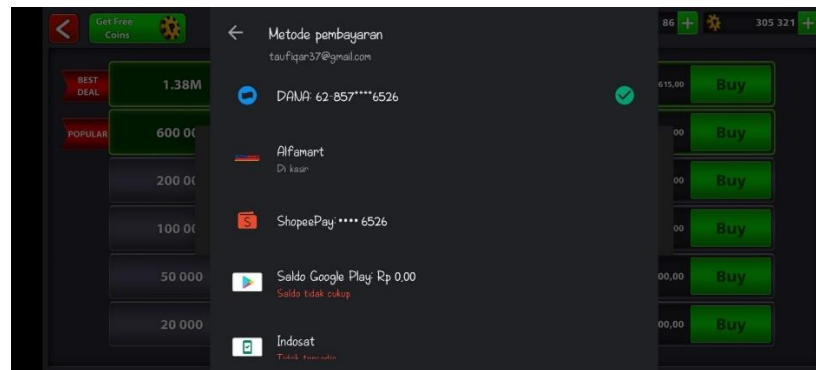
Get Free Coins

86 + 305 321 +

BEST DEAL 1.38M

POPULAR 600 00

200 00

100 00

50 000

20 000

615,00 Buy

00 Buy

00 Buy

00 Buy

00,00 Buy

00,00 Buy

← Metode pembayaran
taufiqar37@gmail.com

DANA: 62-857****6526

Alfamart
Di kasir

ShopeePay: •••• 6526

Saldo Google Play: Rp 0,00
Saldo tidak cukup

Indosat
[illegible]